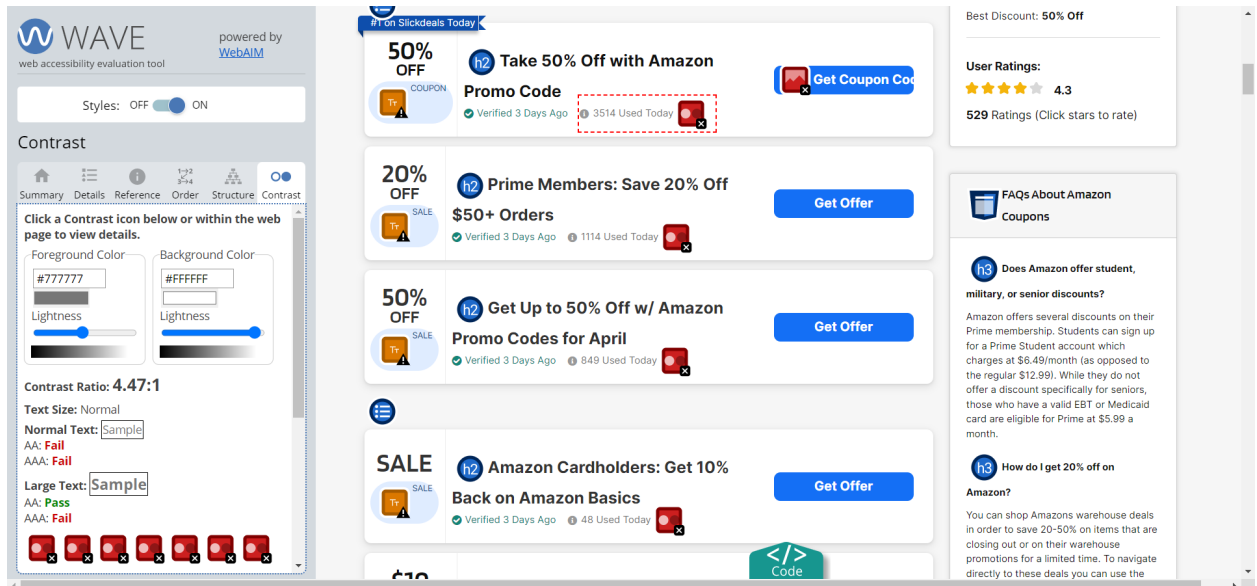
WAVE
web accessibility evaluation tool
powered by WebAIM

Styles: OFF ON

Contrast

Summary Details Reference Order Structure Contrast

Click a Contrast icon below or within the web page to view details.

Foreground Color
#777777
Lightness

Background Color
#FFFFFF
Lightness

Contrast Ratio: 4.47:1

Text Size: Normal
Normal Text: Sample
AA: Fail
AAA: Fail

Large Text: Sample
AA: Pass
AAA: Fail

#1 on Slickdeals Today
50% OFF
COUPON
h2 Take 50% Off with Amazon Promo Code
Verified 3 Days Ago 3514 Used Today
Get Coupon Coc

20% OFF
SALE
h2 Prime Members: Save 20% Off $50+ Orders
Verified 3 Days Ago 1114 Used Today
Get Offer

50% OFF
SALE
h2 Get Up to 50% Off w/ Amazon Promo Codes for April
Verified 3 Days Ago 849 Used Today
Get Offer

SALE
SALE
h2 Amazon Cardholders: Get 10% Back on Amazon Basics
Verified 3 Days Ago 48 Used Today
Get Offer

Code

Best Discount: 50% Off

User Ratings:
4.3
529 Ratings (Click stars to rate)

FAQs About Amazon Coupons

h3 Does Amazon offer student, military, or senior discounts?

Amazon offers several discounts on their Prime membership. Students can sign up for a Prime Student account which charges at $6.49/month (as opposed to the regular $12.99). While they do not offer a discount specifically for seniors, those who have a valid EBT or Medicaid card are eligible for Prime at $5.99 a month.

h3 How do I get 20% off on Amazon?

You can shop Amazons warehouse deals in order to save 20-50% on items that are closing out or on their warehouse promotions for a limited time. To navigate directly to these deals you can use the